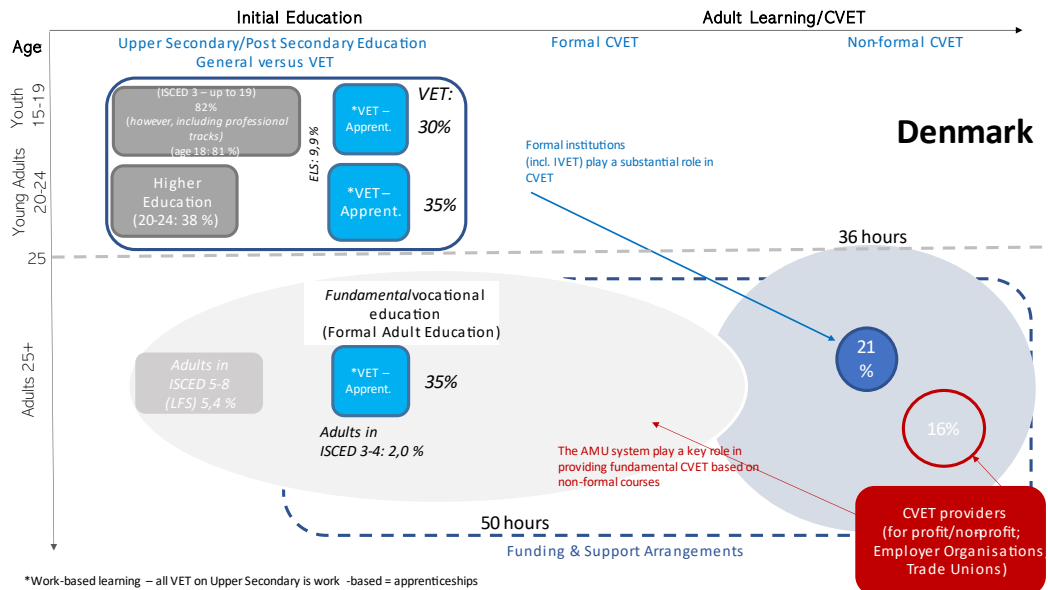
Initial Education

Adult Learning/CVET

Age

Upper Secondary/Post Secondary Education
General versus VET

Formal CVET

Non-formal CVET

Youth 15-19

Young Adults 20-24

(ISCED 3 – up to 19)
82%
(however, including professional tracks)
(age 18: 81 %)

ELS: 9,9 %

*VET – Apprent.

VET:

30%

Denmark

Formal institutions (incl. IVET) play a substantial role in CVET

Higher Education (20-24: 38 %)

*VET – Apprent.

35%

36 hours

25

Fundamentalvocational education (Formal Adult Education)

21 %

Adults 25+

Adults in ISCED 5-8 (LFS) 5,4 %

*VET – Apprent.

35%

16%

Adults in ISCED 3-4: 2,0 %

The AMU system play a key role in providing fundamental CVET based on non-formal courses

50 hours

CVET providers (for profit/nonprofit; Employer Organisations Trade Unions)

Funding & Support Arrangements

*Work-based learning – all VET on Upper Secondary is work -based = apprenticeships